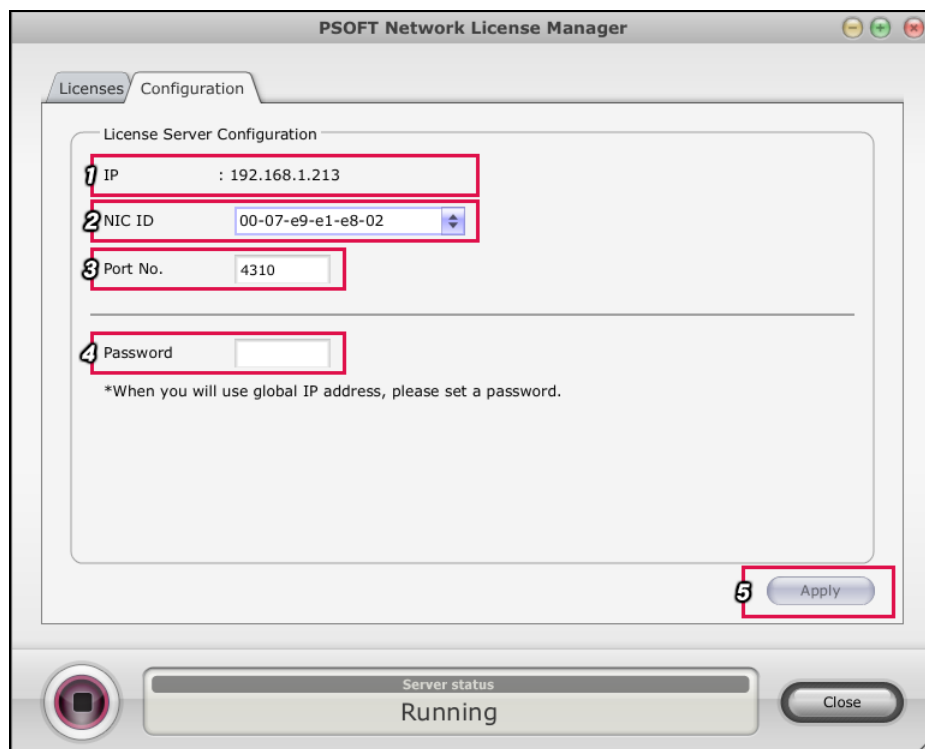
PSOFT Network License Manager

Licenses Configuration

License Server Configuration

1 IP : 192.168.1.213

2 NIC ID 00-07-e9-e1-e8-02

3 Port No. 4310

4 Password

*When you will use global IP address, please set a password.

5 Apply

Server status

Running

Close